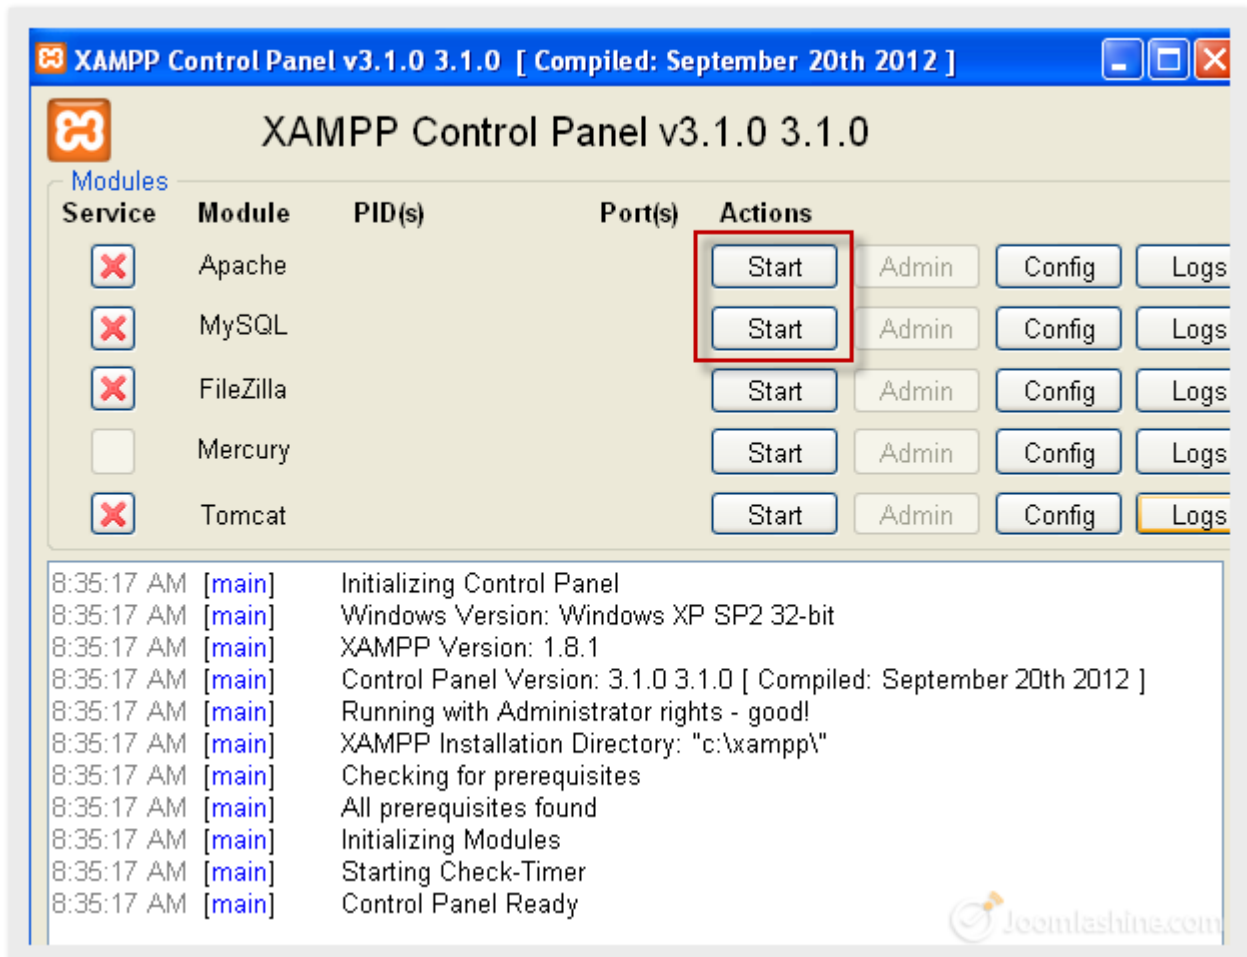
XAMPP Control Panel v3.1.0 3.1.0 [ Compiled: September 20th 2012 ]

XAMPP Control Panel v3.1.0 3.1.0

Modules

| Service | Module | PID(s) | Port(s) | Actions | | | |
|---|---|---|---|---|---|---|---|
| | Apache | | | Start | Admin | Config | Logs |
| | MySQL | | | Start | Admin | Config | Logs |
| | FileZilla | | | Start | Admin | Config | Logs |
| | Mercury | | | Start | Admin | Config | Logs |
| | Tomcat | | | Start | Admin | Config | Logs |

8:35:17 AM [main] Initializing Control Panel
8:35:17 AM [main] Windows Version: Windows XP SP2 32-bit
8:35:17 AM [main] XAMPP Version: 1.8.1
8:35:17 AM [main] Control Panel Version: 3.1.0 3.1.0 [ Compiled: September 20th 2012 ]
8:35:17 AM [main] Running with Administrator rights - good!
8:35:17 AM [main] XAMPP Installation Directory: "c:\xampp\"
8:35:17 AM [main] Checking for prerequisites
8:35:17 AM [main] All prerequisites found
8:35:17 AM [main] Initializing Modules
8:35:17 AM [main] Starting Check-Timer
8:35:17 AM [main] Control Panel Ready

Joomlashine.com